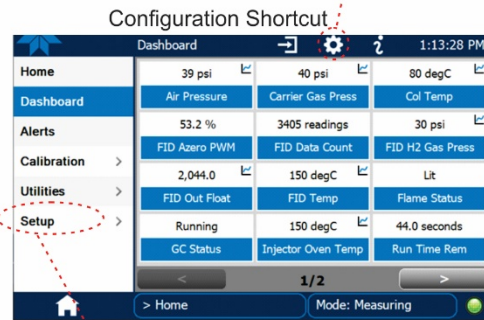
Configuration Shortcut

Dashboard 1:13:28 PM

Home
Dashboard
Alerts
Calibration >
Utilities >
Setup >

| 39 psi | 40 psi | 80 degC |
|---|---|---|
| Air Pressure | Carrier Gas Press | Col Temp |
| 53.2 % | 3405 readings | 30 psi |
| FID Azero PWM | FID Data Count | FID H2 Gas Press |
| 2,044.0 | 150 degC | Lit |
| FID Out Float | FID Temp | Flame Status |
| Running | 150 degC | 44.0 seconds |
| GC Status | Injector Oven Temp | Run Time Rem |

< 1/2 >

> Home Mode: Measuring